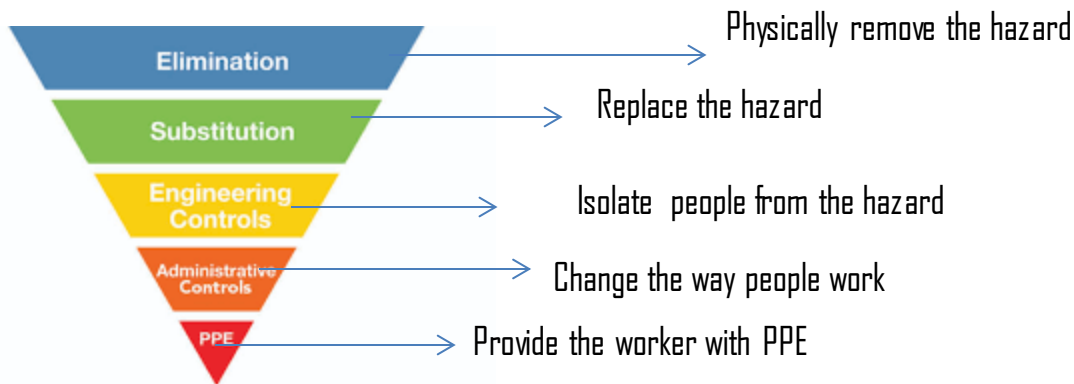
Elimination
Physically remove the hazard

Substitution
Replace the hazard

Engineering Controls
Isolate people from the hazard

Administrative Controls
Change the way people work

PPE
Provide the worker with PPE